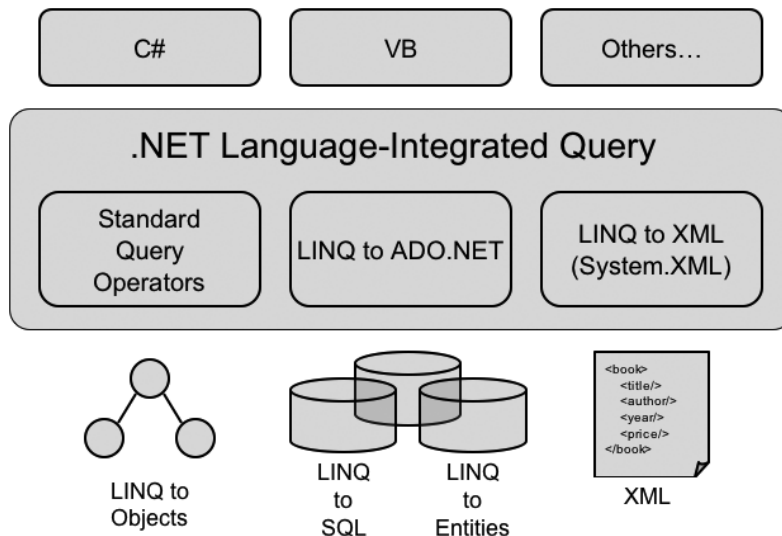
C#

VB

Others…

.NET Language-Integrated Query

Standard Query Operators

LINQ to ADO.NET

LINQ to XML (System.XML)

<book>
<title/>
<author/>
<year/>
<price/>
</book>

LINQ to Objects

LINQ to SQL

LINQ to Entities

XML